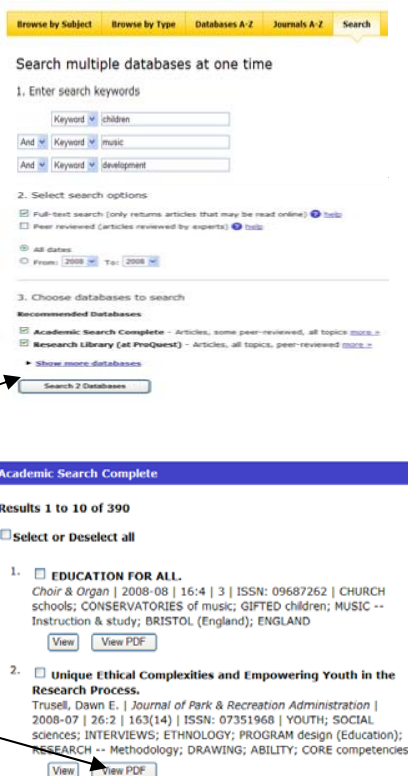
Browse by Subject | Browse by Type | Databases A-Z | Journals A-Z | Search

Search multiple databases at one time

1. Enter search keywords

Keyword children

And Keyword music

And Keyword development

2. Select search options

Full-text search (only returns articles that may be read online) help

Peer reviewed (articles reviewed by experts) help

All dates

From: 2008 To: 2008

3. Choose databases to search

Recommended Databases

Academic Search Complete - Articles, some peer-reviewed, all topics more »

Research Library (at ProQuest) - Articles, all topics, peer-reviewed more »

Show more databases

Search 2 Databases

Academic Search Complete

Results 1 to 10 of 390

Select or Deselect all

1. EDUCATION FOR ALL.

Choir & Organ | 2008-08 | 16:4 | 3 | ISSN: 09687262 | CHURCH schools; CONSERVATORIES of music; GIFTED children; MUSIC -- Instruction & study; BRISTOL (England); ENGLAND

View | View PDF

2. Unique Ethical Complexities and Empowering Youth in the Research Process.

Trusell, Dawn E. | Journal of Park & Recreation Administration | 2008-07 | 26:2 | 163(14) | ISSN: 07351968 | YOUTH; SOCIAL sciences; INTERVIEWS; ETHNOLOGY; PROGRAM design (Education); RESEARCH -- Methodology; DRAWING; ABILITY; CORE competencies

View | View PDF